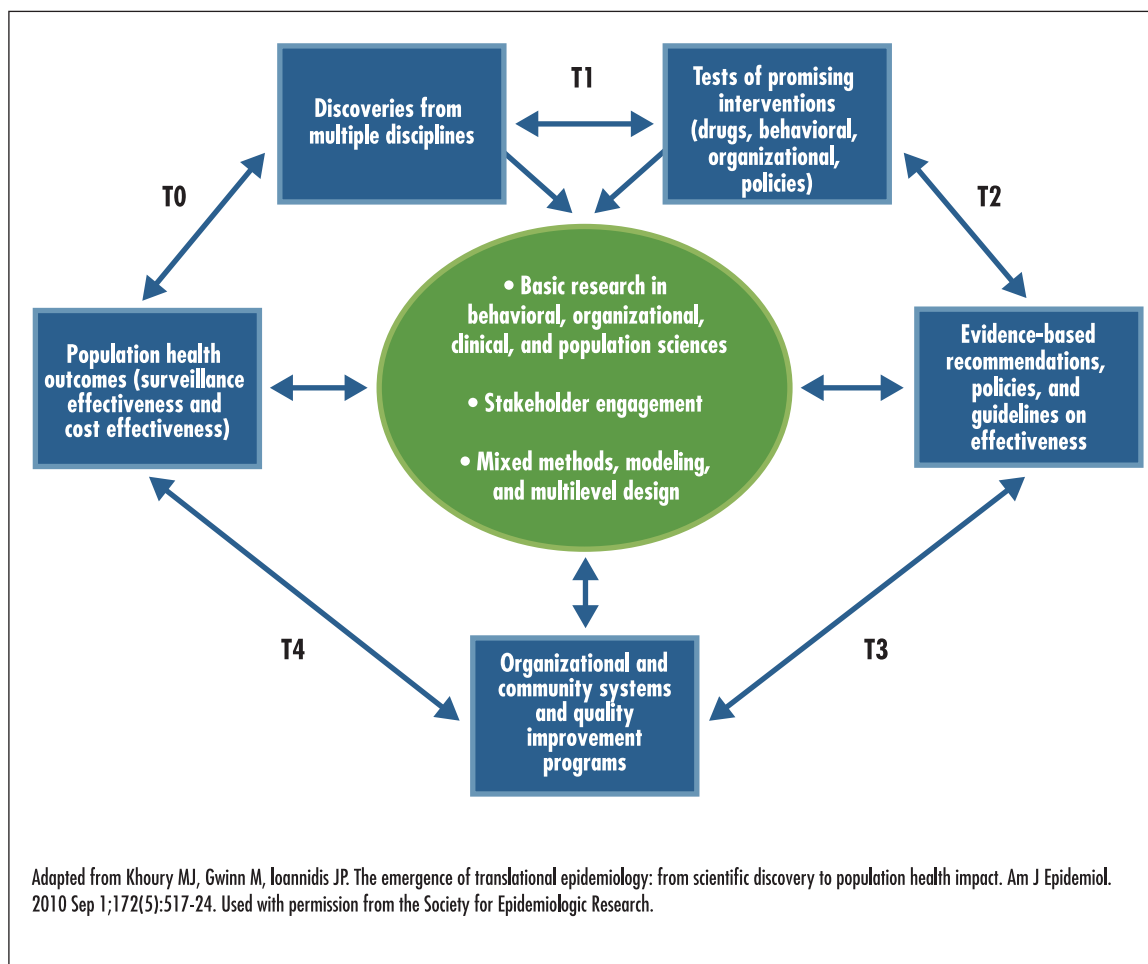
Discoveries from multiple disciplines

T1

Tests of promising interventions (drugs, behavioral, organizational, policies)

T0

T2

• Basic research in behavioral, organizational, clinical, and population sciences

• Stakeholder engagement

• Mixed methods, modeling, and multilevel design

Population health outcomes (surveillance effectiveness and cost effectiveness)

Evidence-based recommendations, policies, and guidelines on effectiveness

T4

T3

Organizational and community systems and quality improvement programs

Adapted from Khoury MJ, Gwinn M, Ioannidis JP. The emergence of translational epidemiology: from scientific discovery to population health impact. Am J Epidemiol. 2010 Sep 1;172(5):517-24. Used with permission from the Society for Epidemiologic Research.